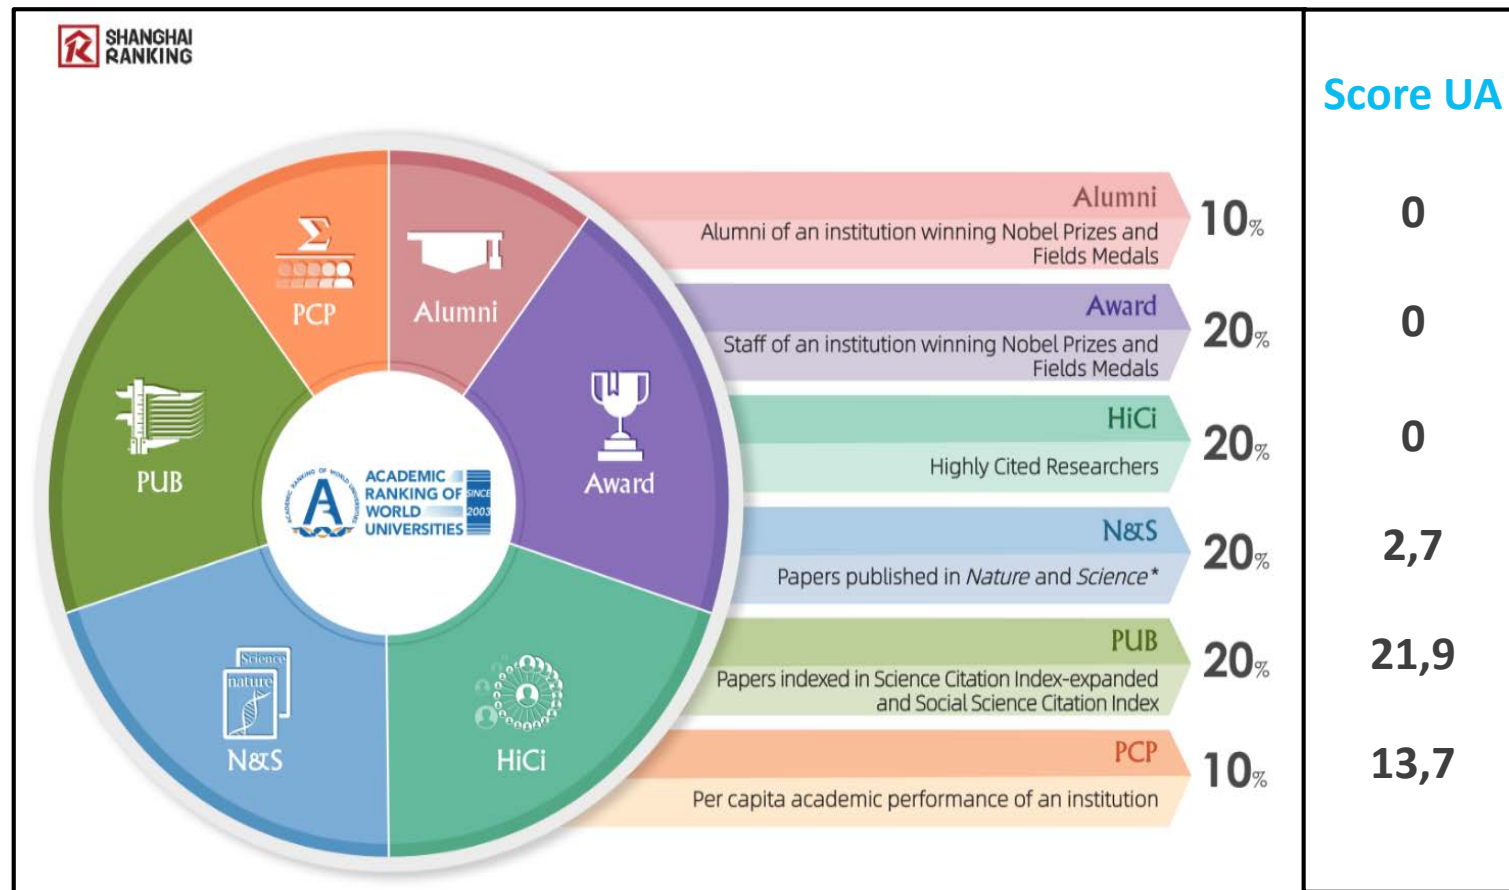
SHANGHAI RANKING

PCP
Alumni
PUB
Award
ACADEMIC RANKING OF WORLD UNIVERSITIES SINCE 2003
ACADEMIC RANKING OF WORLD UNIVERSITIES
Science
nature
N&S
HiCi

Alumni
Alumni of an institution winning Nobel Prizes and Fields Medals
10%

Award
Staff of an institution winning Nobel Prizes and Fields Medals
20%

HiCi
Highly Cited Researchers
20%

N&S
Papers published in *Nature* and *Science**
20%

PUB
Papers indexed in Science Citation Index-expanded and Social Science Citation Index
20%

PCP
Per capita academic performance of an institution
10%

Score UA
0
0
0
2,7
21,9
13,7